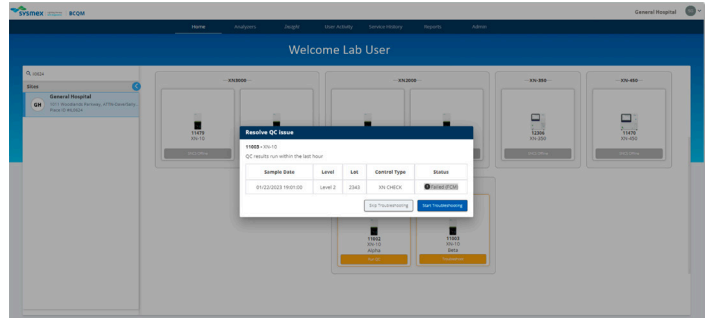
sysmex | BCQM

General Hospital

Home Analyzers Insight User Activity Service History Reports Admin

Welcome Lab User

Sites

GH General Hospital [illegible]

XN3000

XN2000

XN-350

XN-450

11470 XN-10

12306 XN-350

11470 XN-450

Resolve QC Issue

11003 • XN-10

QC results run within the last hour

| Sample Date | Level | Lot | Control Type | Status |
|---|---|---|---|---|
| 01/22/2023 19:01:00 | Level 2 | 2343 | XN CHECK | Failed (FON) |

Skip Troubleshooting

Start Troubleshooting

11002 XN-10 Alpha

11003 XN-10 Beta